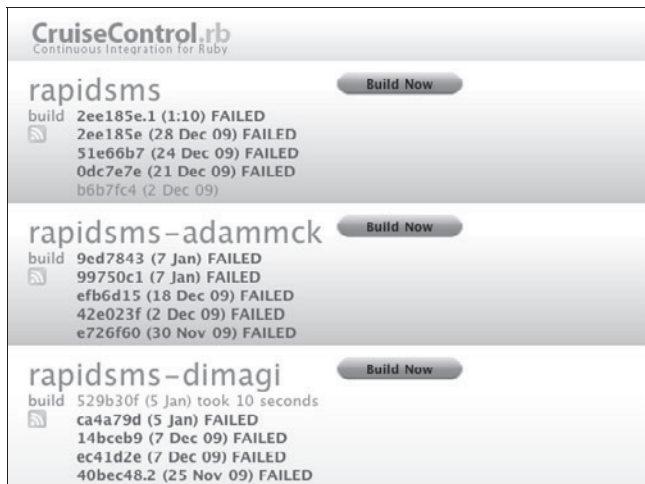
CruiseControl.rb
Continuous Integration for Ruby

rapidsms
Build Now
build 2ee185e.1 (1:10) FAILED
2ee185e (28 Dec 09) FAILED
51e66b7 (24 Dec 09) FAILED
0dc7e7e (21 Dec 09) FAILED
b6b7fc4 (2 Dec 09)

rapidsms-adammck
Build Now
build 9ed7843 (7 Jan) FAILED
99750c1 (7 Jan) FAILED
efb6d15 (18 Dec 09) FAILED
42e023f (2 Dec 09) FAILED
e726f60 (30 Nov 09) FAILED

rapidsms-dimagi
Build Now
build 529b30f (5 Jan) took 10 seconds
ca4a79d (5 Jan) FAILED
14bceb9 (7 Dec 09) FAILED
ec41d2e (7 Dec 09) FAILED
40bec48.2 (25 Nov 09) FAILED